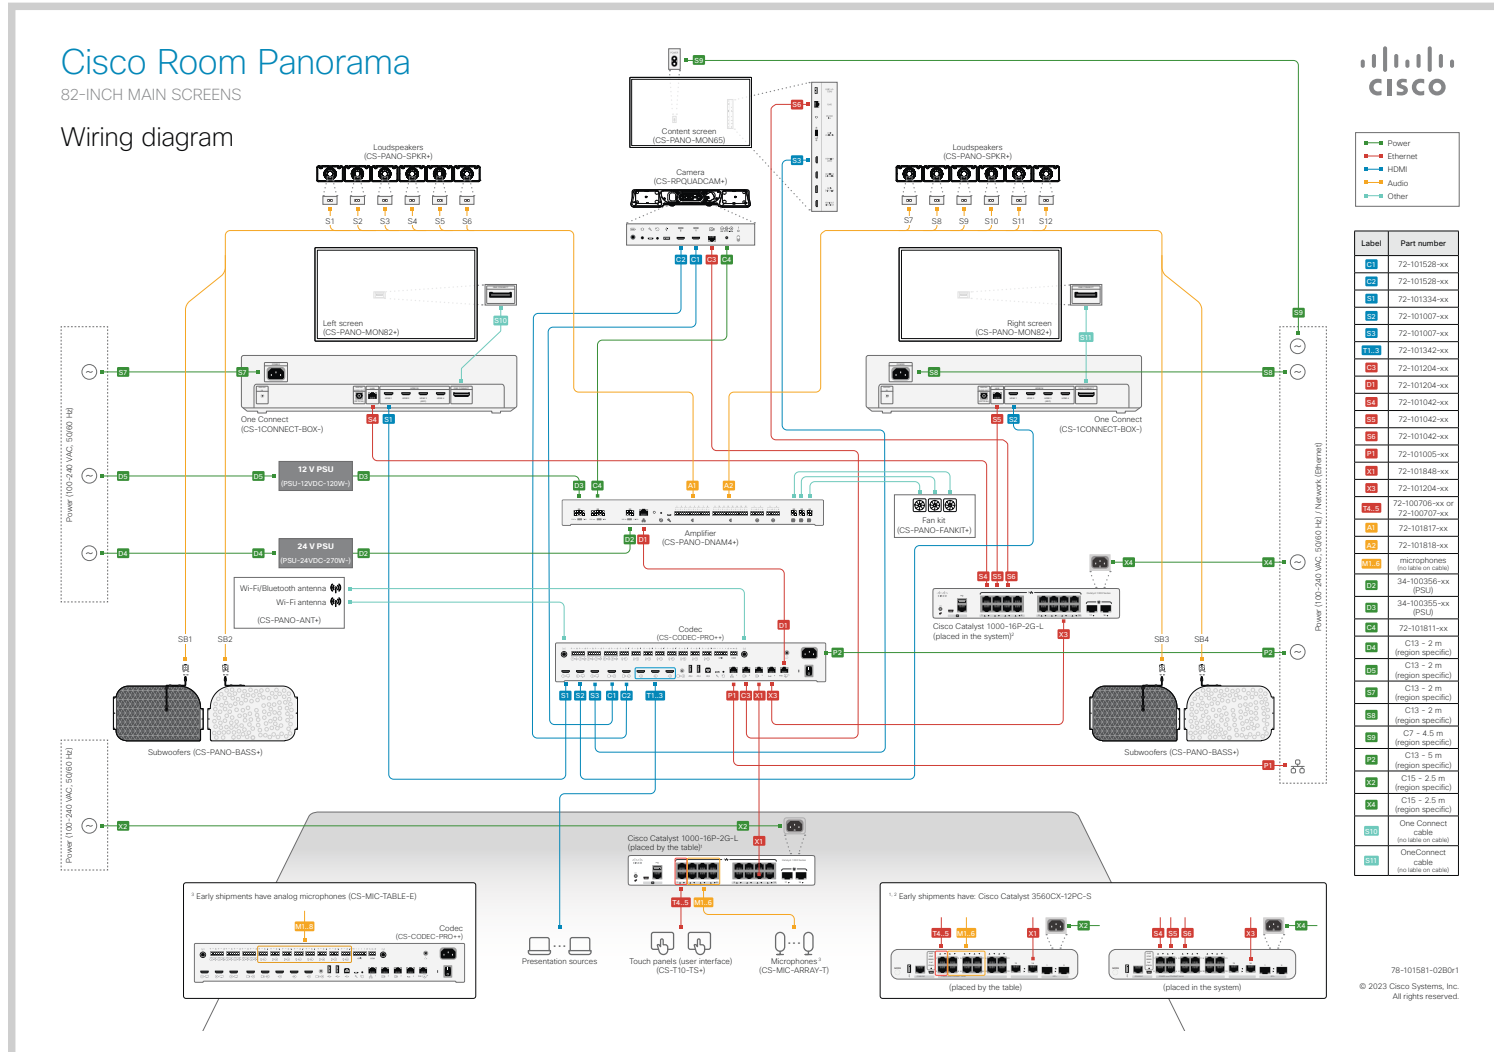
Cisco Room Panorama
82-INCH MAIN SCREENS

Wiring diagram

cisco

Power
Ethernet
HDMI
Audio
Other

| Label | Part number |
|---|---|
| C1 | 72-101528-xx |
| C2 | 72-101528-xx |
| S1 | 72-101334-xx |
| S2 | 72-101007-xx |
| S3 | 72-101007-xx |
| T1..3 | 72-101342-xx |
| C3 | 72-101204-xx |
| D1 | 72-101204-xx |
| S4 | 72-101042-xx |
| S5 | 72-101042-xx |
| S6 | 72-101042-xx |
| P1 | 72-101005-xx |
| X1 | 72-101848-xx |
| X3 | 72-101204-xx |
| T4..5 | 72-100706-xx or 72-100707-xx |
| A1 | 72-101817-xx |
| A2 | 72-101818-xx |
| M1..6 | microphones (no label on cable) |
| D2 | 34-100356-xx (PSU) |
| D3 | 34-100355-xx (PSU) |
| C4 | 72-101811-xx |
| D4 | C13 - 2 m (region specific) |
| D5 | C13 - 2 m (region specific) |
| S7 | C13 - 2 m (region specific) |
| S8 | C13 - 2 m (region specific) |
| S9 | C7 - 4.5 m (region specific) |
| P2 | C13 - 5 m (region specific) |
| X2 | C15 - 2.5 m (region specific) |
| X4 | C15 - 2.5 m (region specific) |
| S10 | One Connect cable (no label on cable) |
| S11 | OneConnect cable (no label on cable) |

Content screen
(CS-PANO-MON65)

Camera
(CS-RPQUADCAM+)

Loudspeakers
(CS-PANO-SPKR+)
S1 S2 S3 S4 S5 S6

Loudspeakers
(CS-PANO-SPKR+)
S7 S8 S9 S10 S11 S12

Left screen
(CS-PANO-MON82+)

Right screen
(CS-PANO-MON82+)

One Connect
(CS-1CONNECT-BOX-)

One Connect
(CS-1CONNECT-BOX-)

Power (100-240 VAC, 50/60 Hz)

12 V PSU
(PSU-12VDC-120W-)

24 V PSU
(PSU-24VDC-270W-)

Amplifier
(CS-PANO-DNAM4+)

Fan kit
(CS-PANO-FANKIT+)

Wi-Fi/Bluetooth antenna
Wi-Fi antenna
(CS-PANO-ANT+)

Codec
(CS-CODEC-PRO+)

Cisco Catalyst 1000-16P-2G-L
(placed in the system)²

SB1 SB2 SB3 SB4

Subwoofers (CS-PANO-BASS+)

Subwoofers (CS-PANO-BASS+)

Power (100-240 VAC, 50/60 Hz) / Network (Ethernet)

Power (100-240 VAC, 50/60 Hz)

Cisco Catalyst 1000-16P-2G-L
(placed by the table)¹

¹ Early shipments have analog microphones (CS-MIC-TABLE-E)

Codec
(CS-CODEC-PRO+)

Presentation sources

Touch panels (user interface)
(CS-T10-TS+)

Microphones³
(CS-MIC-ARRAY-T)

¹, ² Early shipments have: Cisco Catalyst 3560CX-12PC-S

(placed by the table)

(placed in the system)

78-101581-02B0r1
© 2023 Cisco Systems, Inc.
All rights reserved.